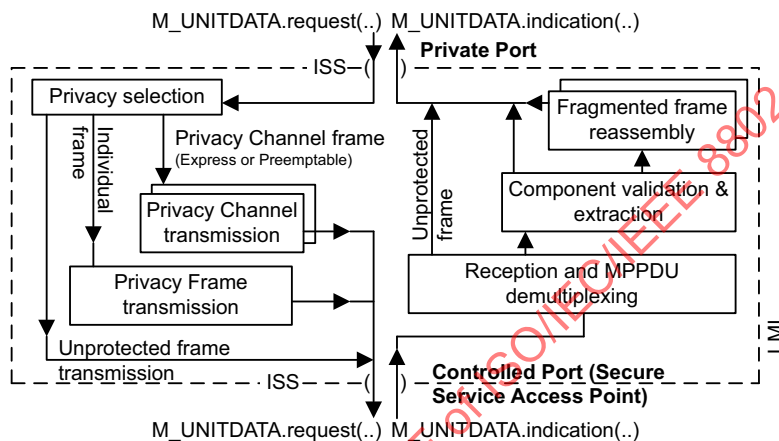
M_UNITDATA.request(..) M_UNITDATA.indication(..)

Private Port

ISS

Privacy selection

Individual frame

Privacy Channel frame
(Express or Preemptable)

Privacy Channel transmission

Privacy Frame transmission

Unprotected frame transmission

Fragmented frame reassembly

Component validation & extraction

Unprotected frame

Reception and MPPDU demultiplexing

ISS

Controlled Port (Secure Service Access Point)

M_UNITDATA.request(..) M_UNITDATA.indication(..)

LMI

of ISO/IEC/IEEE 8802